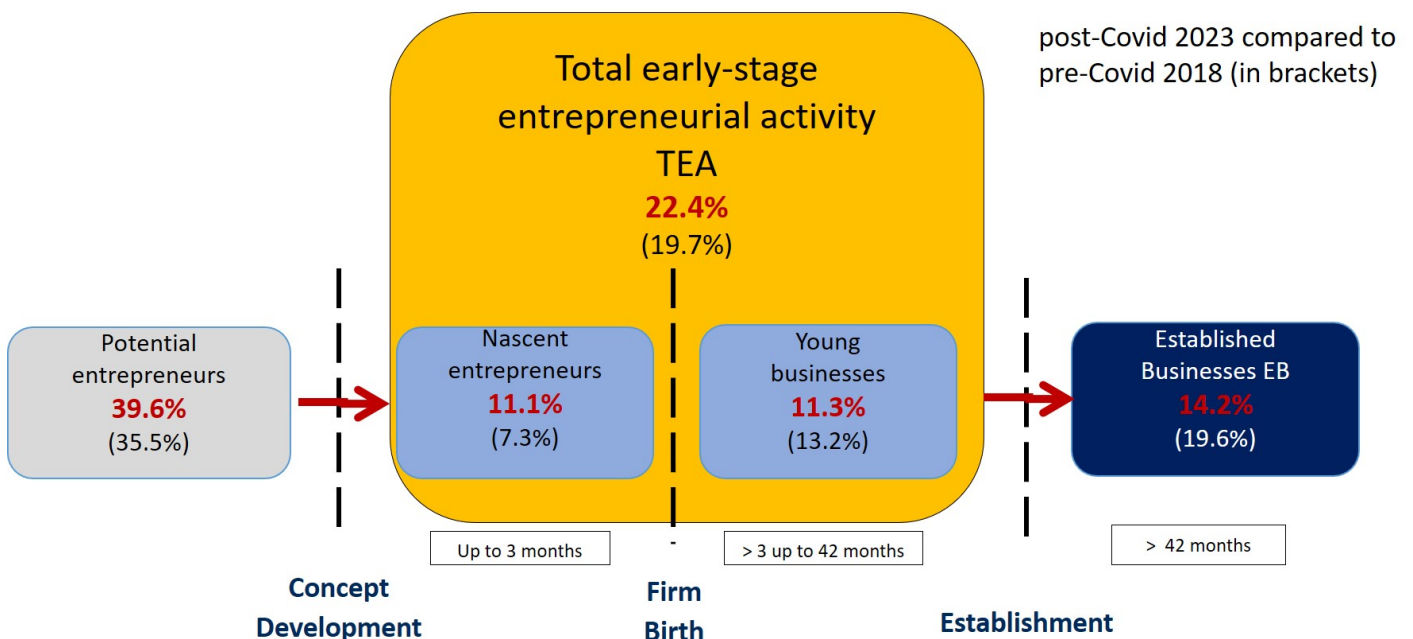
post-Covid 2023 compared to pre-Covid 2018 (in brackets)

Total early-stage entrepreneurial activity TEA
22.4%
(19.7%)

Potential entrepreneurs
39.6%
(35.5%)

Nascent entrepreneurs
11.1%
(7.3%)

Young businesses
11.3%
(13.2%)

Established Businesses EB
14.2%
(19.6%)

Up to 3 months

> 3 up to 42 months

> 42 months

Concept Development

Firm Birth

Establishment